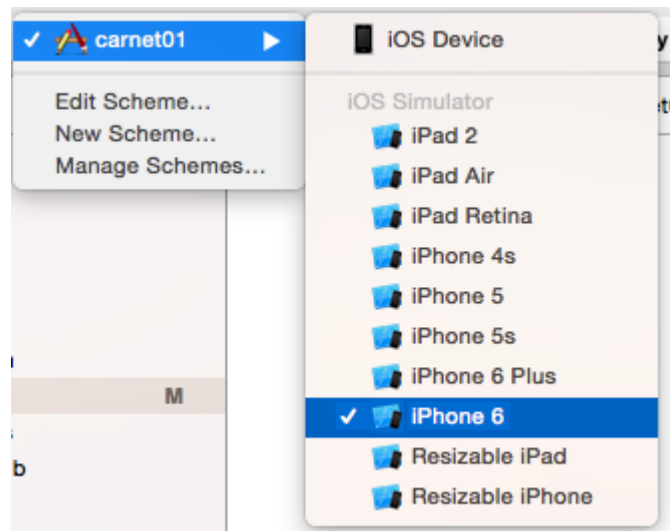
✓ carnet01 ▶

Edit Scheme...
New Scheme...
Manage Schemes...

iOS Device

iOS Simulator
iPad 2
iPad Air
iPad Retina
iPhone 4s
iPhone 5
iPhone 5s
iPhone 6 Plus
✓ iPhone 6
Resizable iPad
Resizable iPhone

M
b